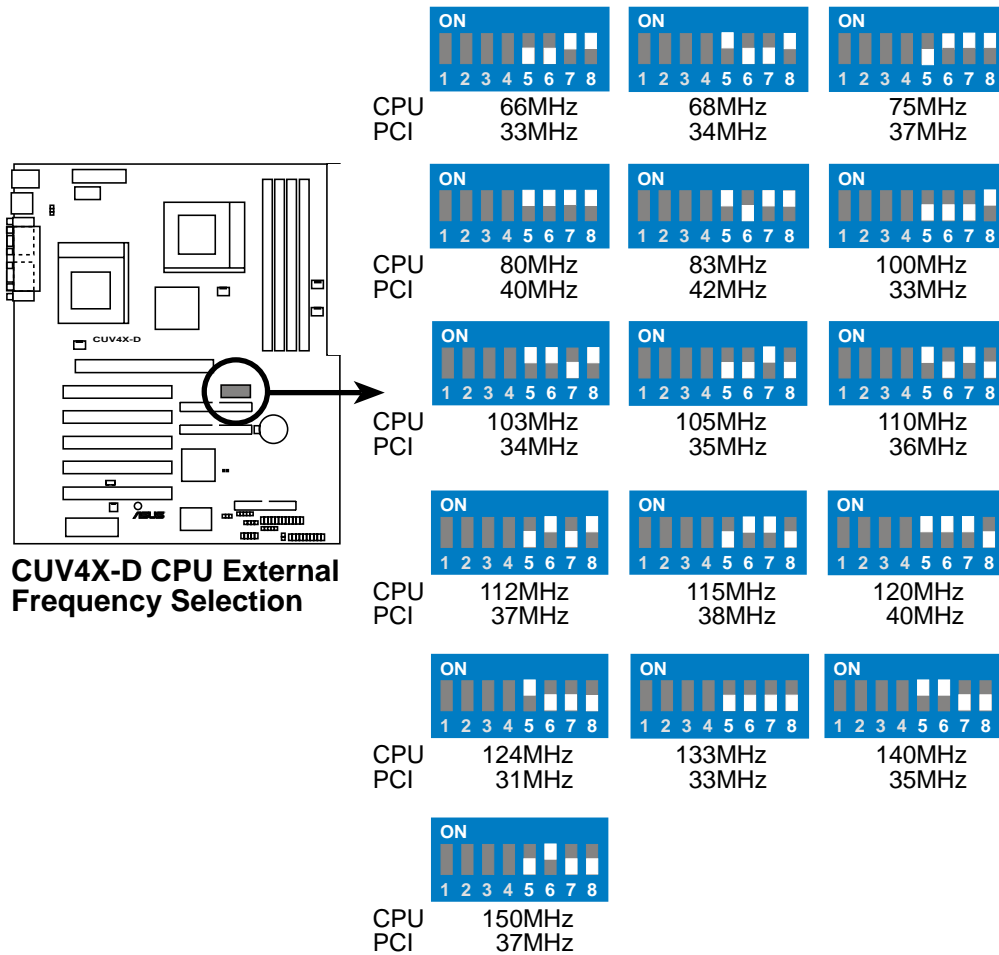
CUV4X-D

CUV4X-D CPU External Frequency Selection

ON
1 2 3 4 5 6 7 8
CPU 66MHz
PCI 33MHz

ON
1 2 3 4 5 6 7 8
68MHz
34MHz

ON
1 2 3 4 5 6 7 8
75MHz
37MHz

ON
1 2 3 4 5 6 7 8
CPU 80MHz
PCI 40MHz

ON
1 2 3 4 5 6 7 8
83MHz
42MHz

ON
1 2 3 4 5 6 7 8
100MHz
33MHz

ON
1 2 3 4 5 6 7 8
CPU 103MHz
PCI 34MHz

ON
1 2 3 4 5 6 7 8
105MHz
35MHz

ON
1 2 3 4 5 6 7 8
110MHz
36MHz

ON
1 2 3 4 5 6 7 8
CPU 112MHz
PCI 37MHz

ON
1 2 3 4 5 6 7 8
115MHz
38MHz

ON
1 2 3 4 5 6 7 8
120MHz
40MHz

ON
1 2 3 4 5 6 7 8
CPU 124MHz
PCI 31MHz

ON
1 2 3 4 5 6 7 8
133MHz
33MHz

ON
1 2 3 4 5 6 7 8
140MHz
35MHz

ON
1 2 3 4 5 6 7 8
CPU 150MHz
PCI 37MHz